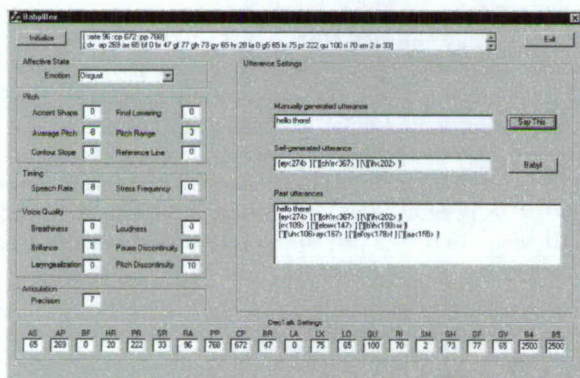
BabylBox

Initialize

[:rate 96 :cp 672 :pp 760]
[:dv :ap 269 :as 65 :bf 0 :br 47 :gf 77 :gh 73 :gv 65 :hr 20 :la 0 :lo 65 :lx 75 :pr 222 :qu 100 :s 70 :sm 2 :sr 33]

Exit

Affective State

Emotion Disgust

Pitch

Accent Shape 0
Final Lowering 0
Average Pitch 6
Pitch Range 3
Contour Slope 3
Reference Line 0

Timing

Speech Rate 8
Stress Frequency 0

Voice Quality

Breathiness 0
Loudness 0
Brilliance 5
Pause Discontinuity 0
Laryngealization 0
Pitch Discontinuity 10

Articulation

Precision 7

Utterance Settings

Manually generated utterance

hello there!

Say This

Self-generated utterance

[ey<274> ] [']ch<367> ] [\] [']hx<202> ]

Babyl

Past utterances

hello there!
[ey<274> ] [']ch<367> ] [\] [']hx<202> ]
[rr<109> ] [']elow<147> ] [']th<190> w ]
[']uhx<106> ey<167> ] [']iy<178> ] [']aar<166> ]

DecTalk Settings

| AS | AP | BF | HR | PR | SR | RA | PP | CP | BR | LA | LX | LO | QU | RI | SM | GH | GF | GV | B4 | B5 |
|---|---|---|---|---|---|---|---|---|---|---|---|---|---|---|---|---|---|---|---|---|
| 65 | 269 | 0 | 20 | 222 | 33 | 96 | 760 | 672 | 47 | 0 | 75 | 65 | 100 | 70 | 2 | 73 | 77 | 65 | 2500 | 2500 |